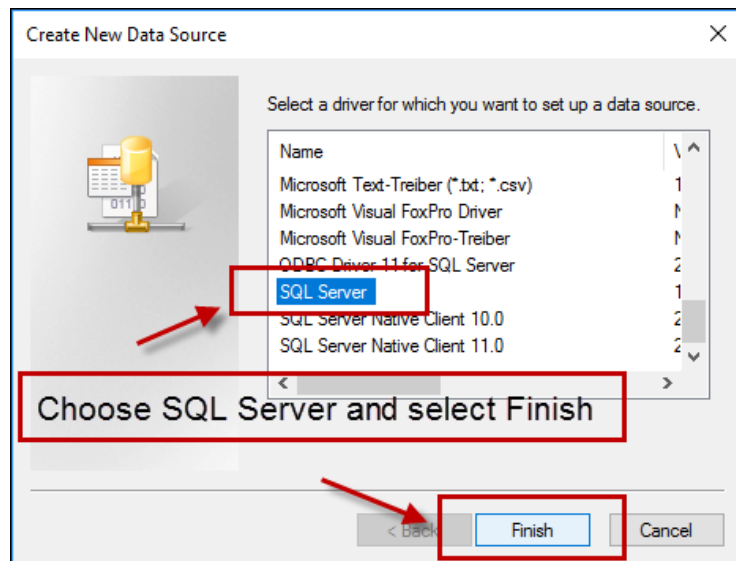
Create New Data Source

Select a driver for which you want to set up a data source.

| Name | V |
|---|---|
| Microsoft Text-Treiber (*.txt; *.csv) | 1 |
| Microsoft Visual FoxPro Driver | N |
| Microsoft Visual FoxPro-Treiber | N |
| ODBC Driver 11 for SQL Server | 2 |
| SQL Server | 1 |
| SQL Server Native Client 10.0 | 2 |
| SQL Server Native Client 11.0 | 2 |

Choose SQL Server and select Finish

< Back   Finish   Cancel